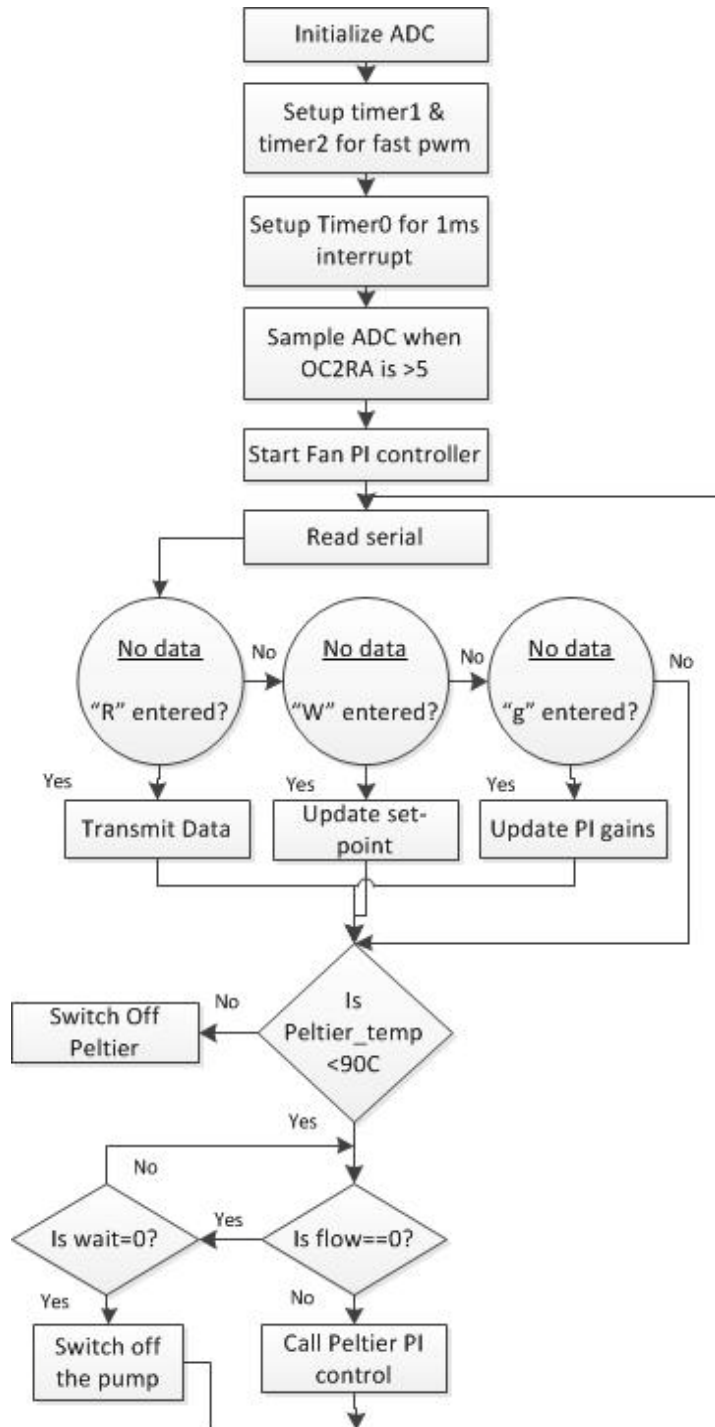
Initialize ADC

Setup timer1 & timer2 for fast pwm

Setup Timer0 for 1ms interrupt

Sample ADC when OC2RA is >5

Start Fan PI controller

Read serial

No data
"R" entered?

No

No data
"W" entered?

No

No data
"g" entered?

No

Yes

Transmit Data

Yes

Update set-point

Yes

Update PI gains

No

Switch Off Peltier

Is Peltier_temp <90C

Yes

No

Is wait=0?

Yes

Is flow==0?

Yes

Switch off the pump

No

Call Peltier PI control